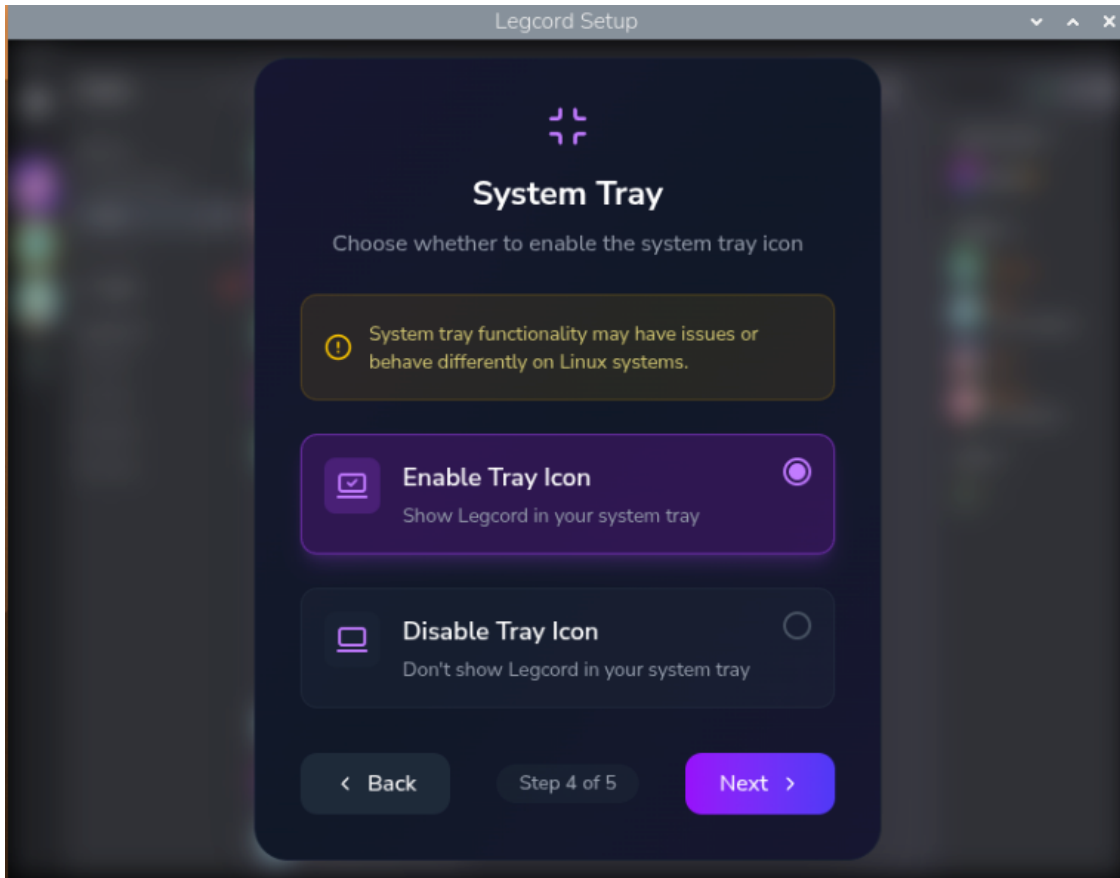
Legcord Setup

System Tray

Choose whether to enable the system tray icon

System tray functionality may have issues or behave differently on Linux systems.

Enable Tray Icon
Show Legcord in your system tray

Disable Tray Icon
Don't show Legcord in your system tray

Back

Step 4 of 5

Next